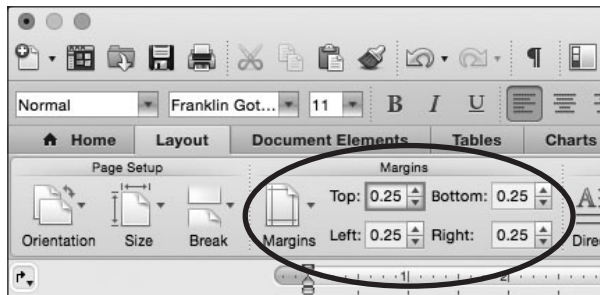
Normal

Franklin Got...

11

B I U

Home

Layout

Document Elements

Tables

Charts

Page Setup

Orientation

Size

Break

Margins

Margins

Top: 0.25

Bottom: 0.25

Left: 0.25

Right: 0.25

Dire

1

2